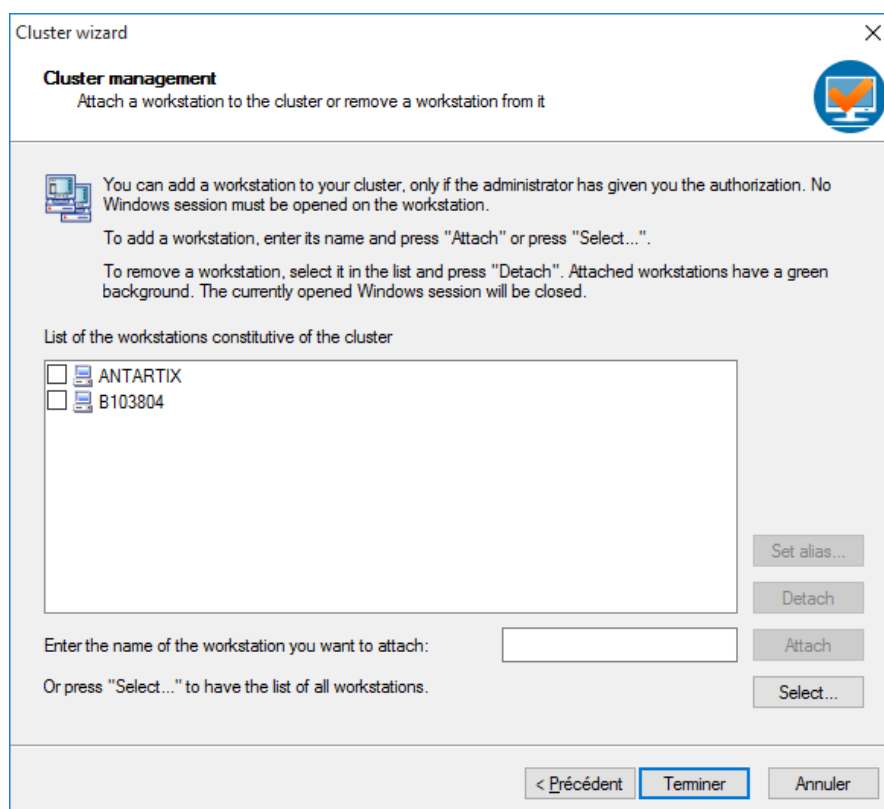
Cluster wizard

Cluster management
Attach a workstation to the cluster or remove a workstation from it

You can add a workstation to your cluster, only if the administrator has given you the authorization. No Windows session must be opened on the workstation.

To add a workstation, enter its name and press "Attach" or press "Select...".

To remove a workstation, select it in the list and press "Detach". Attached workstations have a green background. The currently opened Windows session will be closed.

List of the workstations constitutive of the cluster

ANTARTIX
B103804

Set alias...
Detach

Enter the name of the workstation you want to attach:

Attach

Or press "Select..." to have the list of all workstations.

Select...

< Précédent
Terminer
Annuler